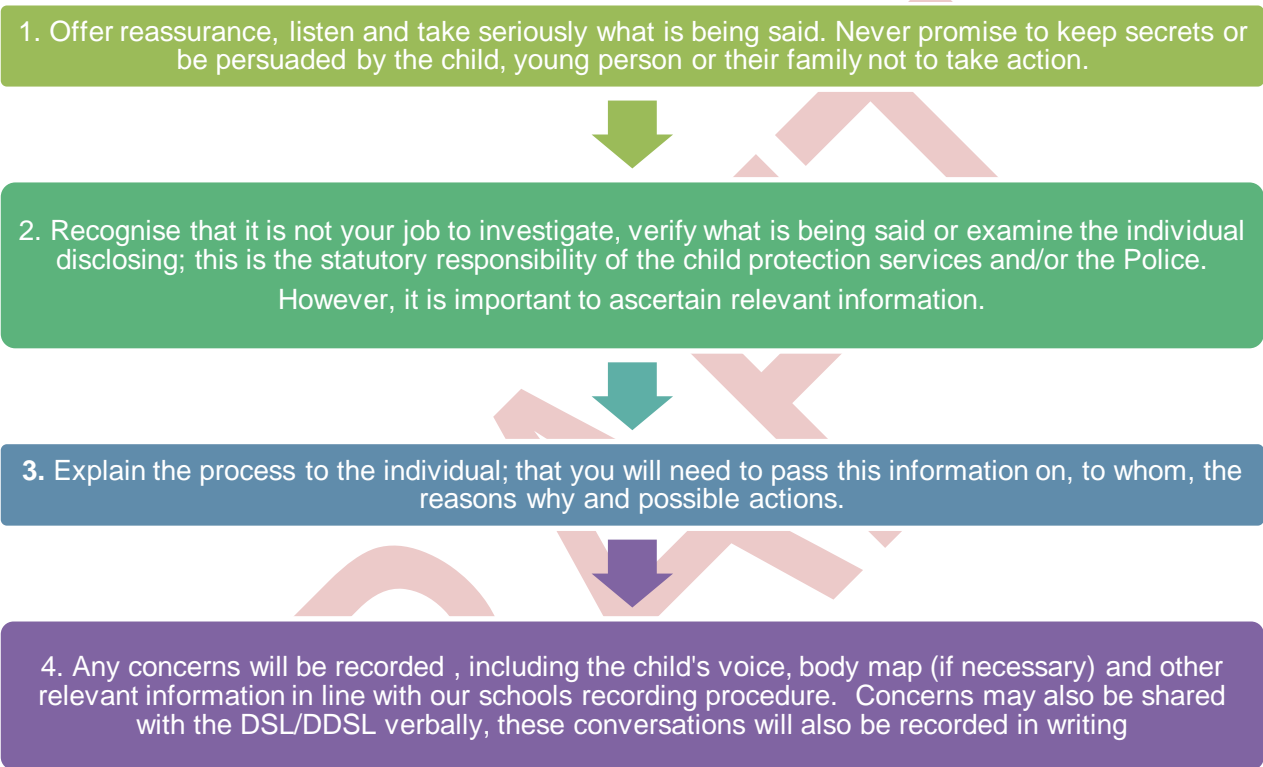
1. Offer reassurance, listen and take seriously what is being said. Never promise to keep secrets or be persuaded by the child, young person or their family not to take action.

2. Recognise that it is not your job to investigate, verify what is being said or examine the individual disclosing; this is the statutory responsibility of the child protection services and/or the Police.

However, it is important to ascertain relevant information.

3. Explain the process to the individual; that you will need to pass this information on, to whom, the reasons why and possible actions.

4. Any concerns will be recorded , including the child's voice, body map (if necessary) and other relevant information in line with our schools recording procedure. Concerns may also be shared with the DSL/DDSL verbally, these conversations will also be recorded in writing